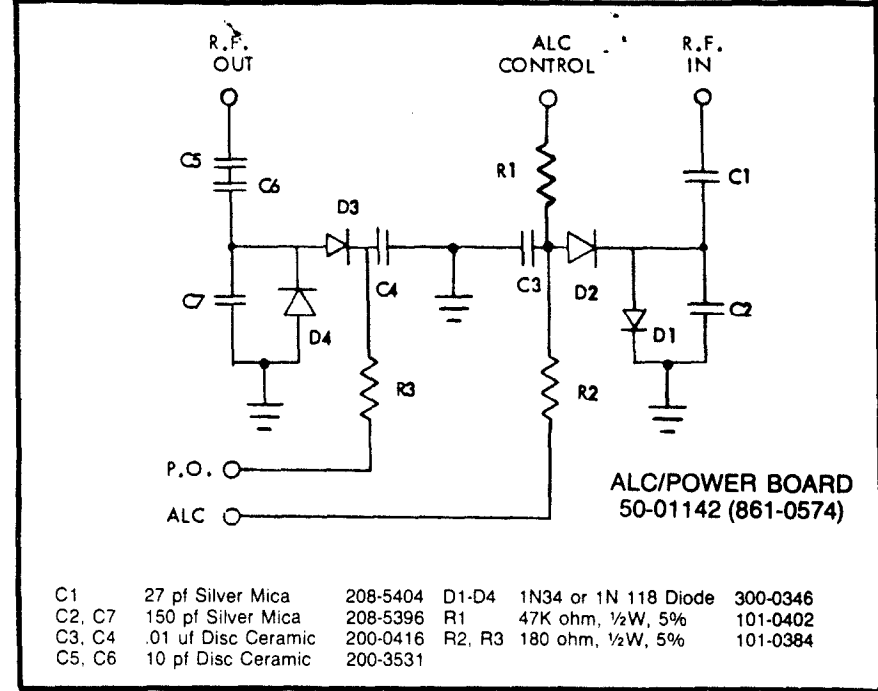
R.F. OUT

ALC CONTROL

R.F. IN

C5

C6

D3

R1

C1

C7

D4

C4

C3

D2

C2

D1

R3

R2

P.O.

ALC

ALC/POWER BOARD
50-01142 (861-0574)

| | | | | | |
|---|---|---|---|---|---|
| C1 | 27 pf Silver Mica | 208-5404 | D1-D4 | 1N34 or 1N 118 Diode | 300-0346 |
| C2, C7 | 150 pf Silver Mica | 208-5396 | R1 | 47K ohm, ½W, 5% | 101-0402 |
| C3, C4 | .01 uf Disc Ceramic | 200-0416 | R2, R3 | 180 ohm, ½W, 5% | 101-0384 |
| C5, C6 | 10 pf Disc Ceramic | 200-3531 | | | |